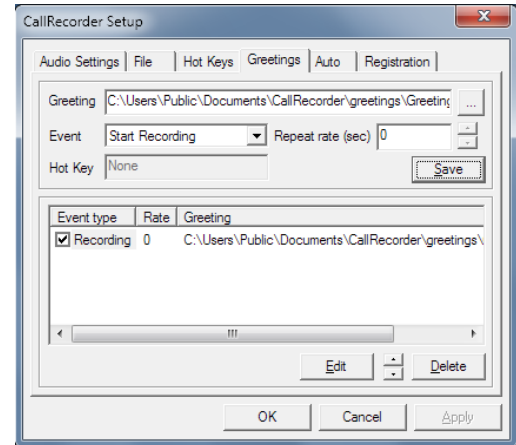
CallRecorder Setup

Audio Settings | File | Hot Keys | Greetings | Auto | Registration

Greeting C:\Users\Public\Documents\CallRecorder\greetings\Greeting ...

Event Start Recording Repeat rate (sec) 0

Hot Key None

Save

| Event type | Rate | Greeting |
|---|---|---|
| Recording | 0 | C:\Users\Public\Documents\CallRecorder\greetings\ |

Edit Delete

OK Cancel Apply